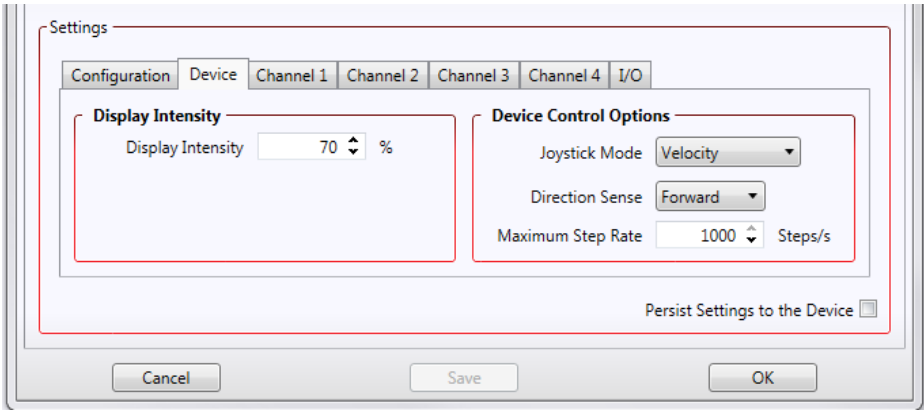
Settings

Configuration | Device | Channel 1 | Channel 2 | Channel 3 | Channel 4 | I/O

Display Intensity

Display Intensity 70 %

Device Control Options

Joystick Mode Velocity

Direction Sense Forward

Maximum Step Rate 1000 Steps/s

Persist Settings to the Device

Cancel

Save

OK